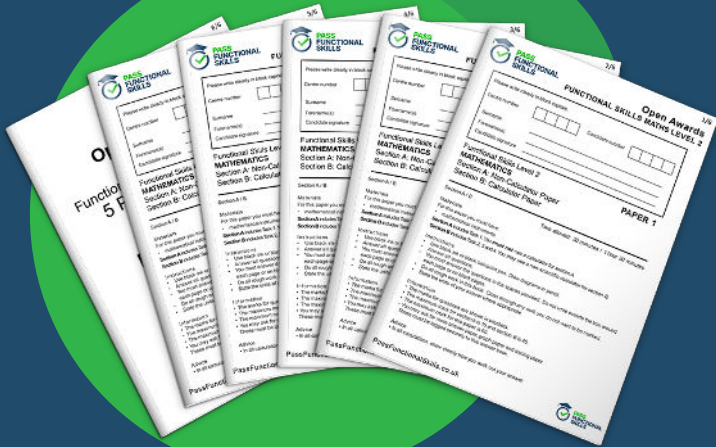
PASS FUNCTIONAL SKILLS

Open Awards
FUNCTIONAL SKILLS MATHS LEVEL 2

Please write clearly in block capitals.

Centre number

Candidate number

Surname

Forename(s)

Candidate signature

Functional Skills Level 2
MATHEMATICS
Section A: Non-Calculator Paper
Section B: Calculator Paper

PAPER 1

Time allowed: 30 minutes / 1 hour 30 minutes

Section A / B

Materials

Instructions

Information

Advice

PassFunctionalSkills.co.uk

PASS FUNCTIONAL SKILLS

Functional Skills Level 2
MATHEMATICS
Section A: Non-Calculator Paper
Section B: Calculator Paper

PassFunctionalSkills.co.uk

Functio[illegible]
5 P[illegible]

2/6
3/6
4/6
5/6
1/6